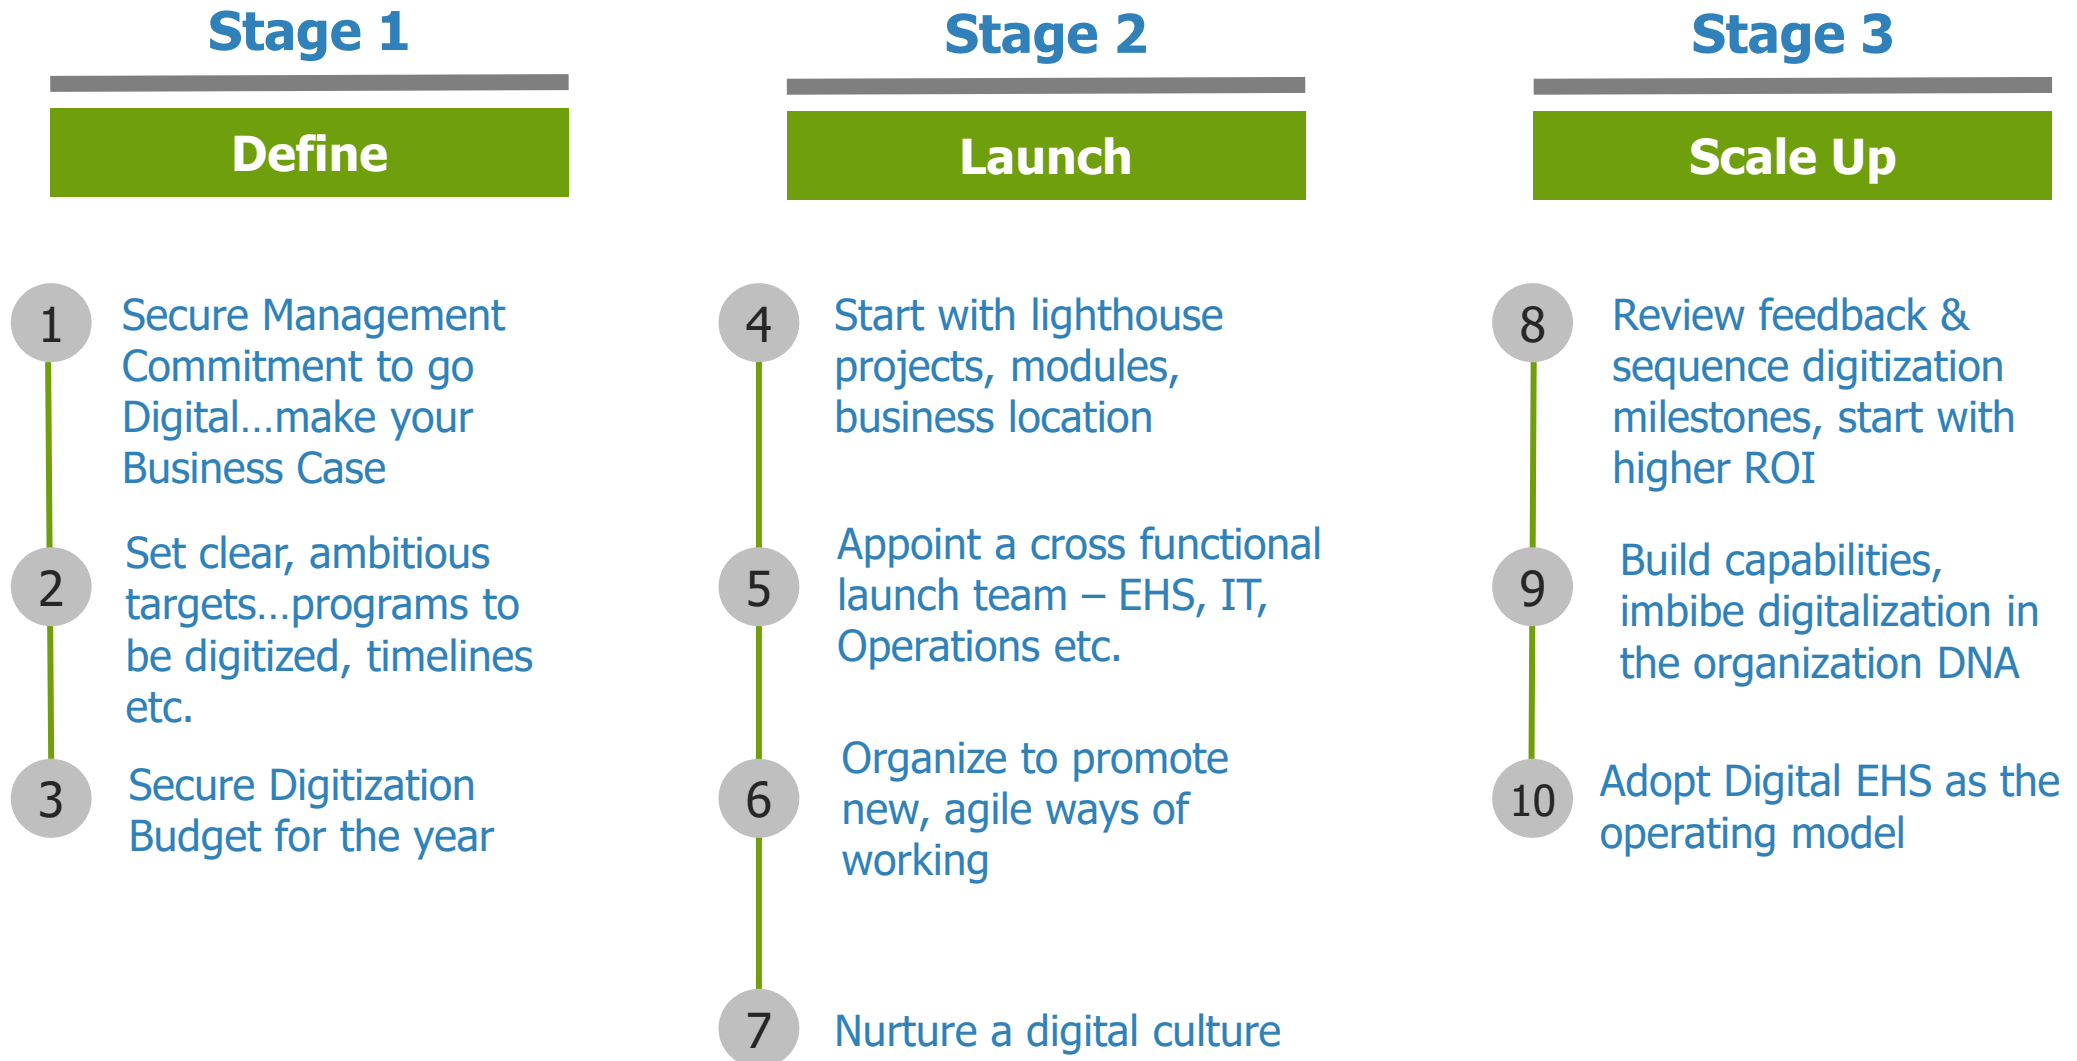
Stage 1

Define

1 Secure Management Commitment to go Digital…make your Business Case

2 Set clear, ambitious targets…programs to be digitized, timelines etc.

3 Secure Digitization Budget for the year

Stage 2

Launch

4 Start with lighthouse projects, modules, business location

5 Appoint a cross functional launch team – EHS, IT, Operations etc.

6 Organize to promote new, agile ways of working

7 Nurture a digital culture

Stage 3

Scale Up

8 Review feedback & sequence digitization milestones, start with higher ROI

9 Build capabilities, imbibe digitalization in the organization DNA

10 Adopt Digital EHS as the operating model